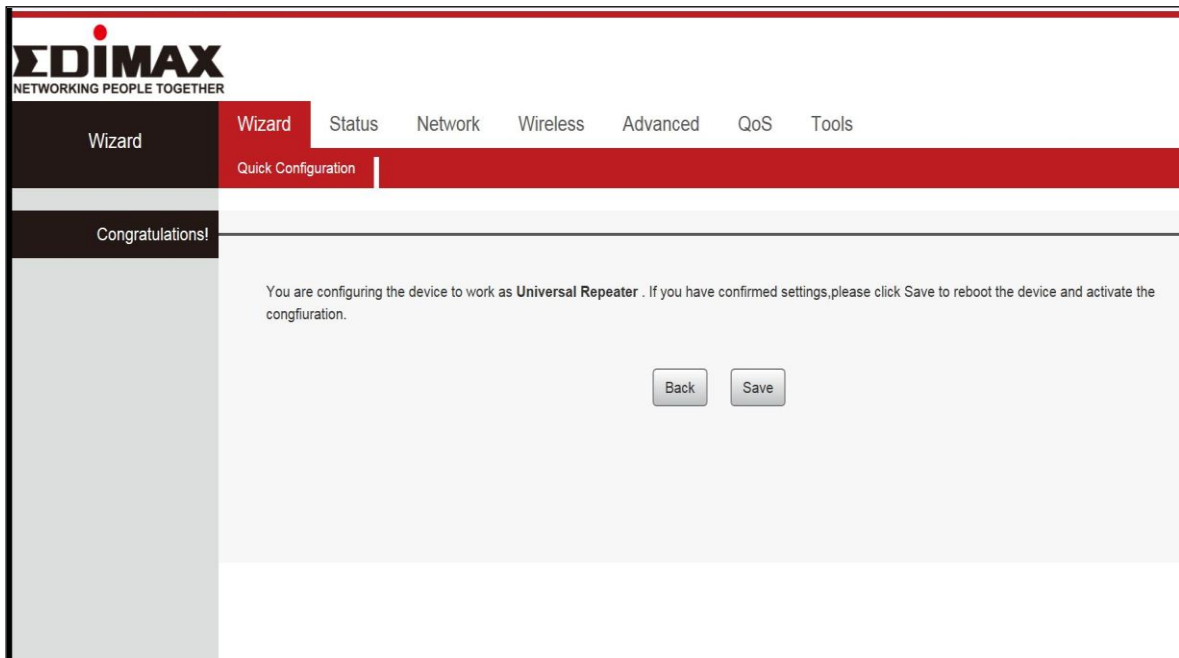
EDIMAX
NETWORKING PEOPLE TOGETHER

Wizard

Wizard Status Network Wireless Advanced QoS Tools

Quick Configuration

Congratulations!

You are configuring the device to work as **Universal Repeater** . If you have confirmed settings,please click Save to reboot the device and activate the congfiuration.

Back Save